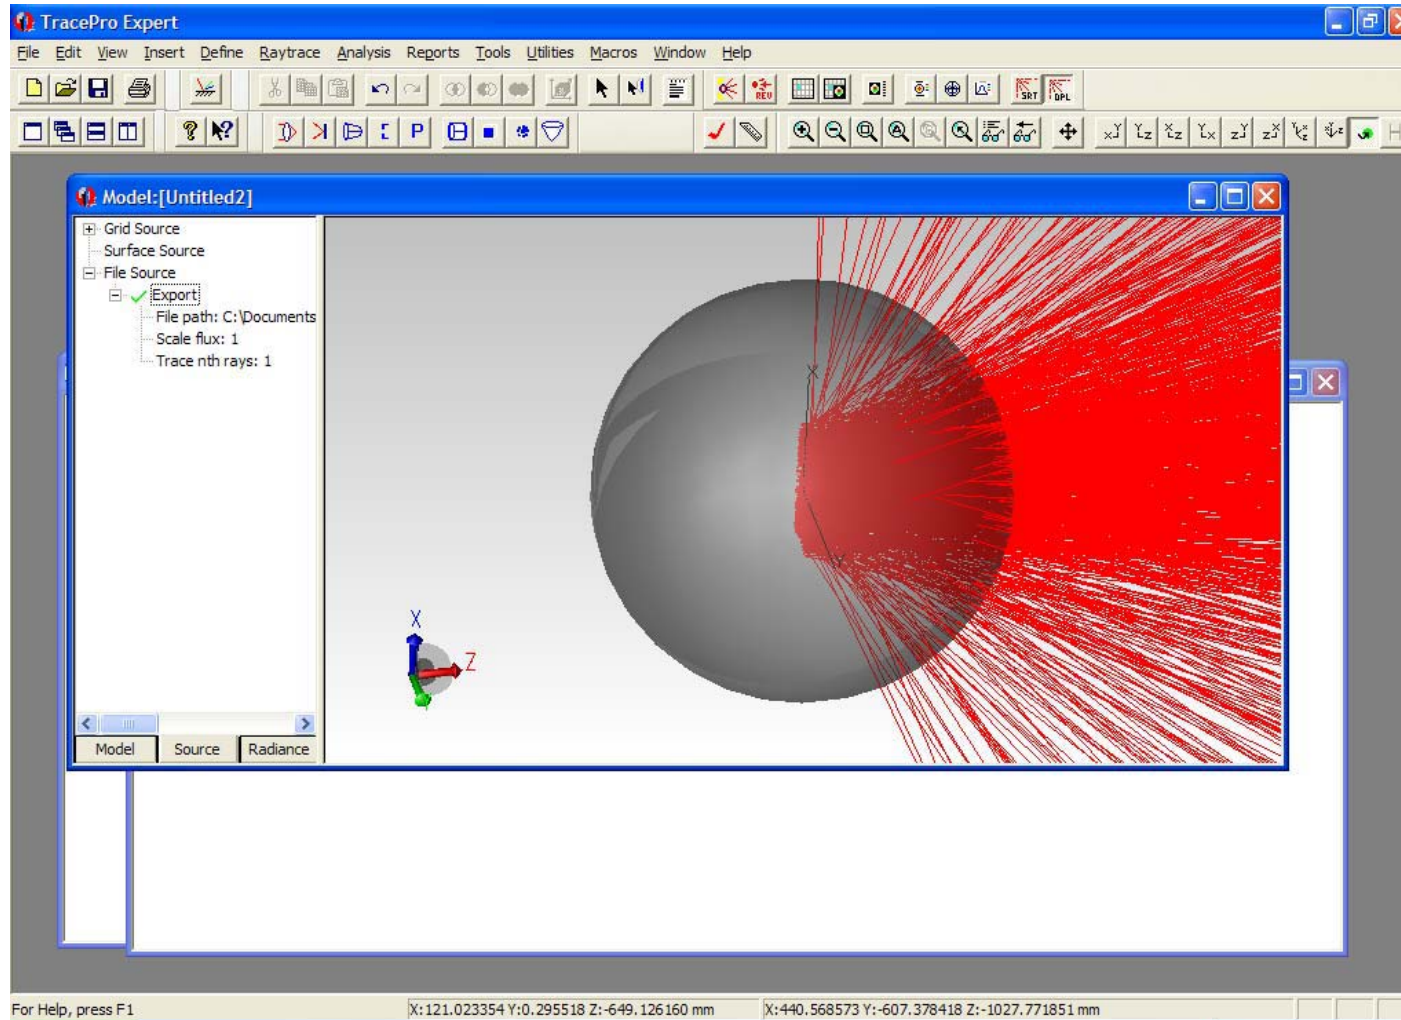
TracePro Expert

File Edit View Insert Define Raytrace Analysis Reports Tools Utilities Macros Window Help

Model:[Untitled2]

Grid Source
Surface Source
File Source
Export
File path: C:\Documents
Scale flux: 1
Trace nth rays: 1

Model Source Radiance

X
Z

For Help, press F1 X:121.023354 Y:0.295518 Z:-649.126160 mm X:440.568573 Y:-607.378418 Z:-1027.771851 mm